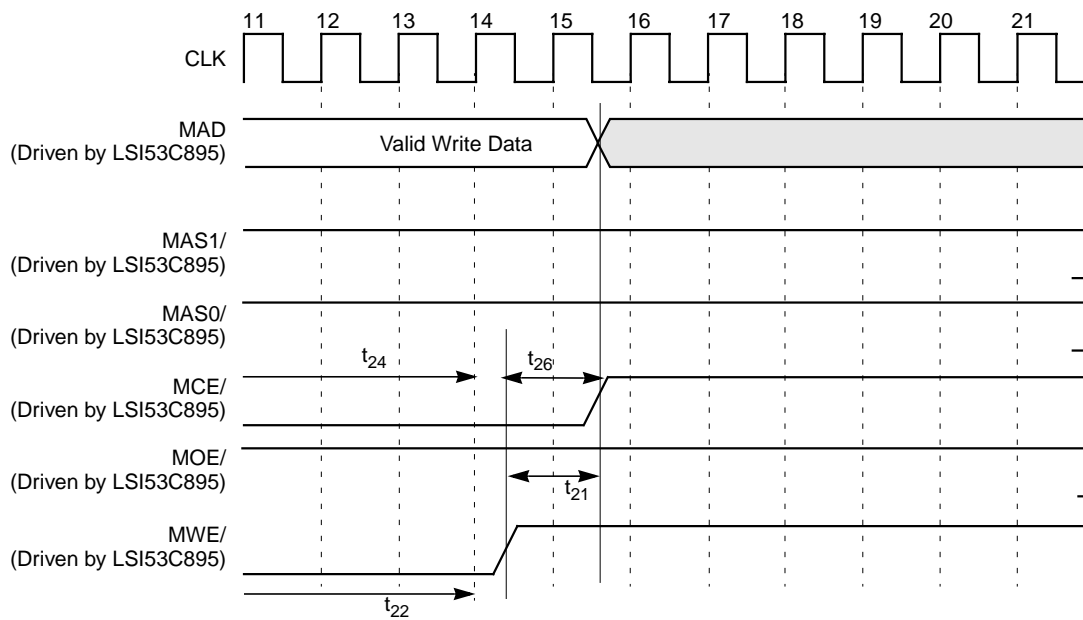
11 12 13 14 15 16 17 18 19 20 21

CLK

MAD
(Driven by LSI53C895)

Valid Write Data

MAS1/
(Driven by LSI53C895)

MAS0/
(Driven by LSI53C895)

$t_{24}$

$t_{26}$

MCE/
(Driven by LSI53C895)

MOE/
(Driven by LSI53C895)

$t_{21}$

MWE/
(Driven by LSI53C895)

$t_{22}$